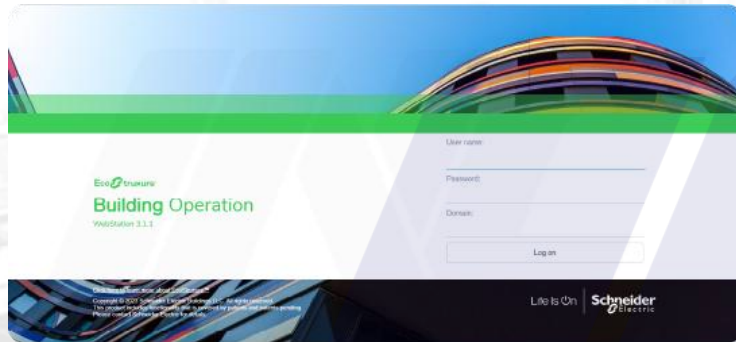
EcoStruxure

Building Operation

WebStation 3.1.1

User name:

Password:

Domain:

Log on

Click here to learn more about EcoStruxure™

Copyright © 2023 Schneider Electric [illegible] All rights reserved. This product includes functionality that is protected by patents and patents pending. Please contact Schneider Electric for details.

Life Is On | Schneider Electric